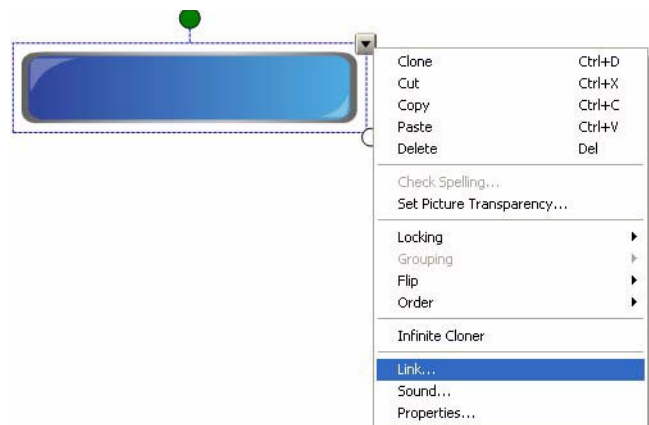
| | |
|---|---|
| Clone | Ctrl+D |
| Cut | Ctrl+X |
| Copy | Ctrl+C |
| Paste | Ctrl+V |
| Delete | Del |
| Check Spelling... | |
| Set Picture Transparency... | |
| Locking | |
| Grouping | |
| Flip | |
| Order | |
| Infinite Cloner | |
| Link... | |
| Sound... | |
| Properties... | |